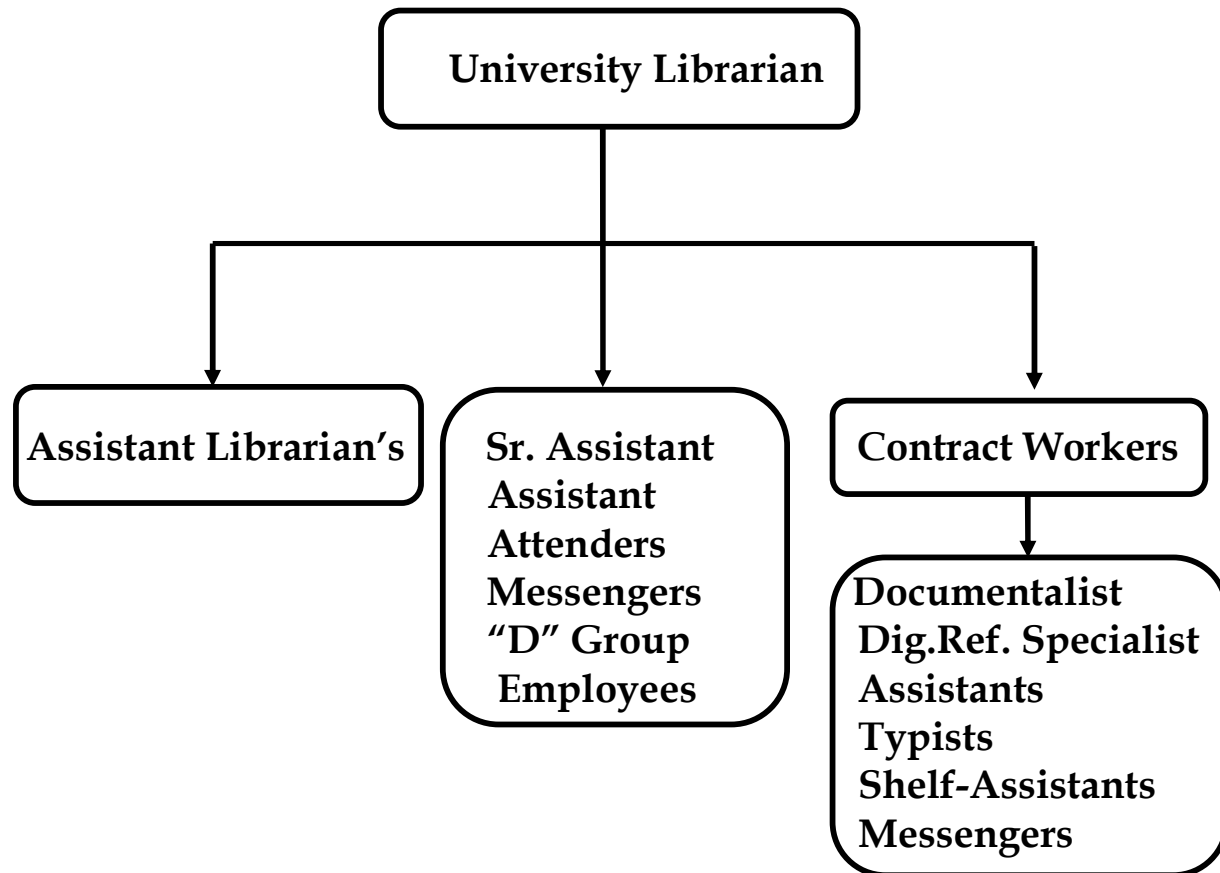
University Librarian

Assistant Librarian’s

Sr. Assistant
Assistant
Attenders
Messengers
“D” Group
Employees

Contract Workers

Documentalist
Dig.Ref. Specialist
Assistants
Typists
Shelf-Assistants
Messengers